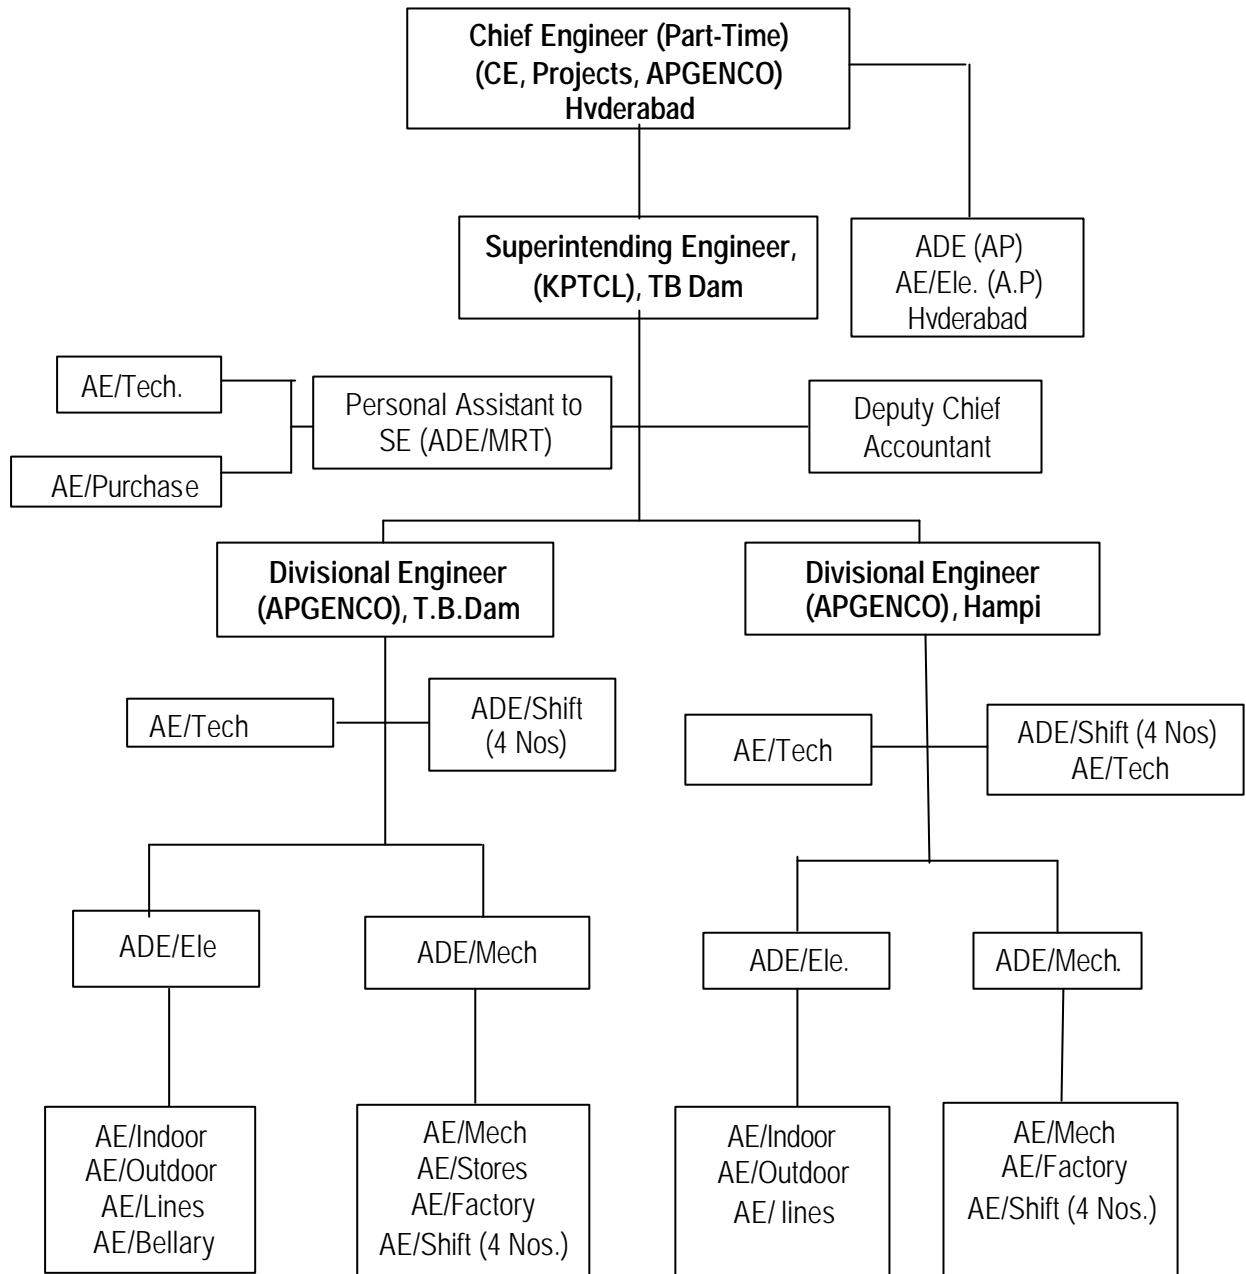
Chief Engineer (Part-Time)
(CE, Projects, APGENCO)
Hvderabad

Superintending Engineer,
(KPTCL), TB Dam

ADE (AP)
AE/Ele. (A.P)
Hvderabad

AE/Tech.

AE/Purchase

Personal Assistant to
SE (ADE/MRT)

Deputy Chief
Accountant

Divisional Engineer
(APGENCO), T.B.Dam

Divisional Engineer
(APGENCO), Hampi

AE/Tech

ADE/Shift
(4 Nos)

AE/Tech

ADE/Shift (4 Nos)
AE/Tech

ADE/Ele

ADE/Mech

ADE/Ele.

ADE/Mech.

AE/Indoor
AE/Outdoor
AE/Lines
AE/Bellary

AE/Mech
AE/Stores
AE/Factory
AE/Shift (4 Nos.)

AE/Indoor
AE/Outdoor
AE/ lines

AE/Mech
AE/Factory
AE/Shift (4 Nos.)